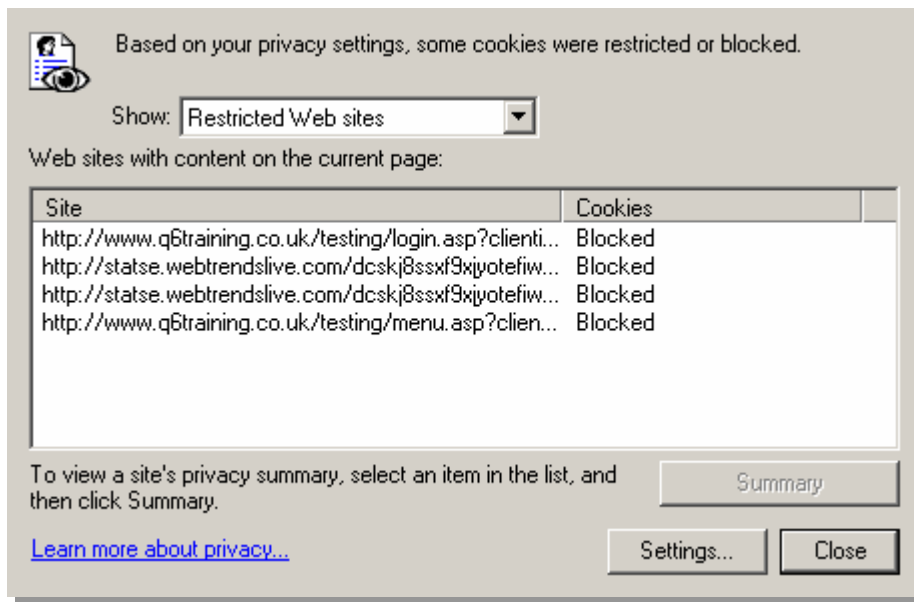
Based on your privacy settings, some cookies were restricted or blocked.

Show: Restricted Web sites

Web sites with content on the current page:

| Site | Cookies |
|---|---|
| http://www.q6training.co.uk/testing/login.asp?clienti... | Blocked |
| http://statse.webtrendslive.com/dcskj8ssxf9xjyotefiw... | Blocked |
| http://statse.webtrendslive.com/dcskj8ssxf9xjyotefiw... | Blocked |
| http://www.q6training.co.uk/testing/menu.asp?clien... | Blocked |

To view a site's privacy summary, select an item in the list, and then click Summary.

Summary

Learn more about privacy...

Settings...

Close